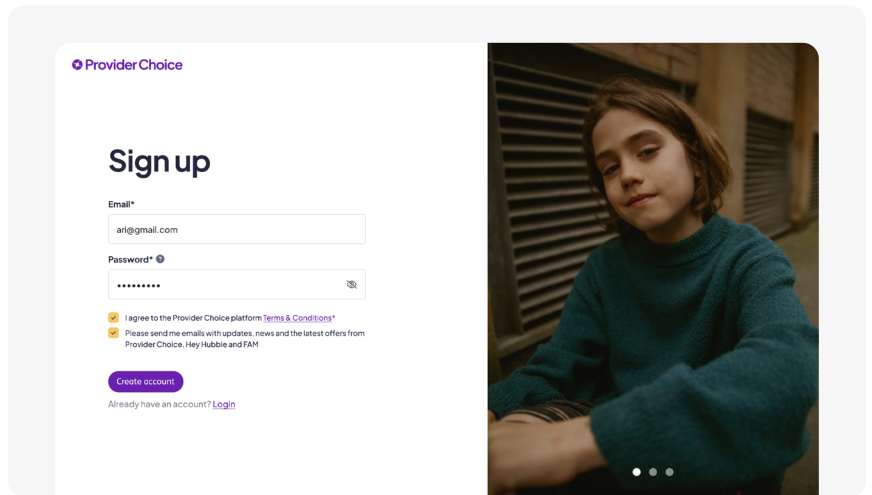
Provider Choice

Sign up

Email*

ari@gmail.com

Password*

•••••••••

I agree to the Provider Choice platform Terms & Conditions*

Please send me emails with updates, news and the latest offers from Provider Choice, Hey Hubbie and FAM

Create account

Already have an account? Login